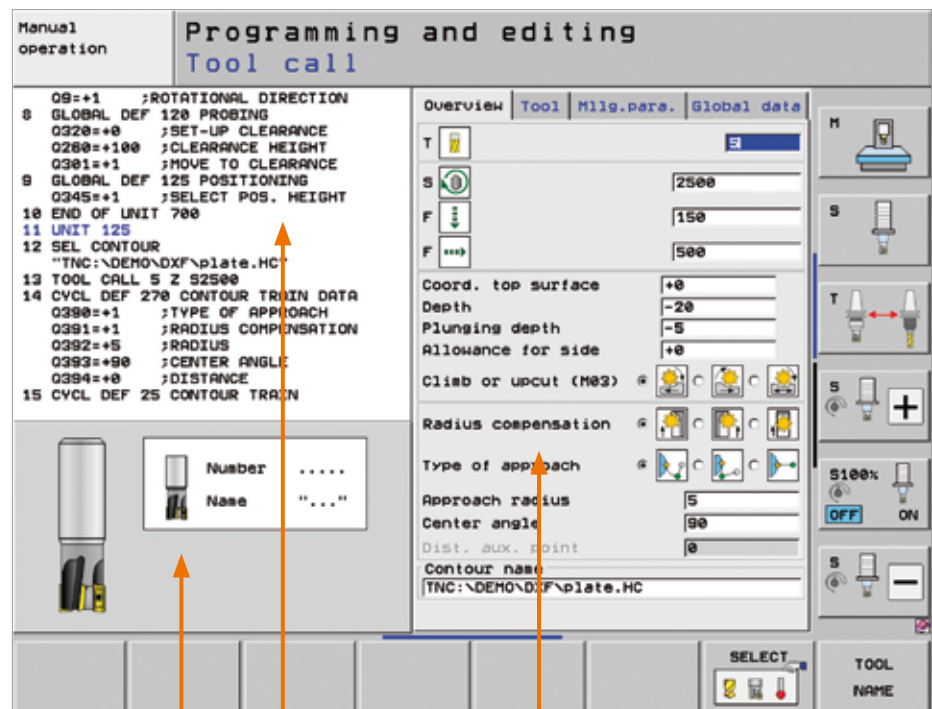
Manual operation

Programming and editing
Tool call

Q9=+1 ;ROTATIONAL DIRECTION
8 GLOBAL DEF 120 PROBING
Q320=+0 ;SET-UP CLEARANCE
Q260=+100 ;CLEARANCE HEIGHT
Q301=+1 ;MOVE TO CLEARANCE
9 GLOBAL DEF 125 POSITIONING
Q345=+1 ;SELECT POS. HEIGHT
10 END OF UNIT 700
11 UNIT 125
12 SEL CONTOUR "TNC:\DEMO\DXF\plate.HC"
13 TOOL CALL 5 Z S2500
14 CYCL DEF 270 CONTOUR TRAIN DATA
Q390=+1 ;TYPE OF APPROACH
Q391=+1 ;RADIUS COMPENSATION
Q392=+5 ;RADIUS
Q393=+90 ;CENTER ANGLE
Q394=+0 ;DISTANCE
15 CYCL DEF 25 CONTOUR TRAIN

Number .....
Name "..."

Overview | Tool | Mllg.para. | Global data

T 5
S 2500
F 150
F 500

Coord. top surface +0
Depth -20
Plunging depth -5
Allowance for side +0
Climb or upcut (M03)

Radius compensation
Type of approach
Approach radius 5
Center angle 90
Dist. aux. point 0
Contour name
TNC:\DEMO\DXF\plate.HC

M
S
T
S
S100%
OFF ON
S

SELECT
TOOL NAME